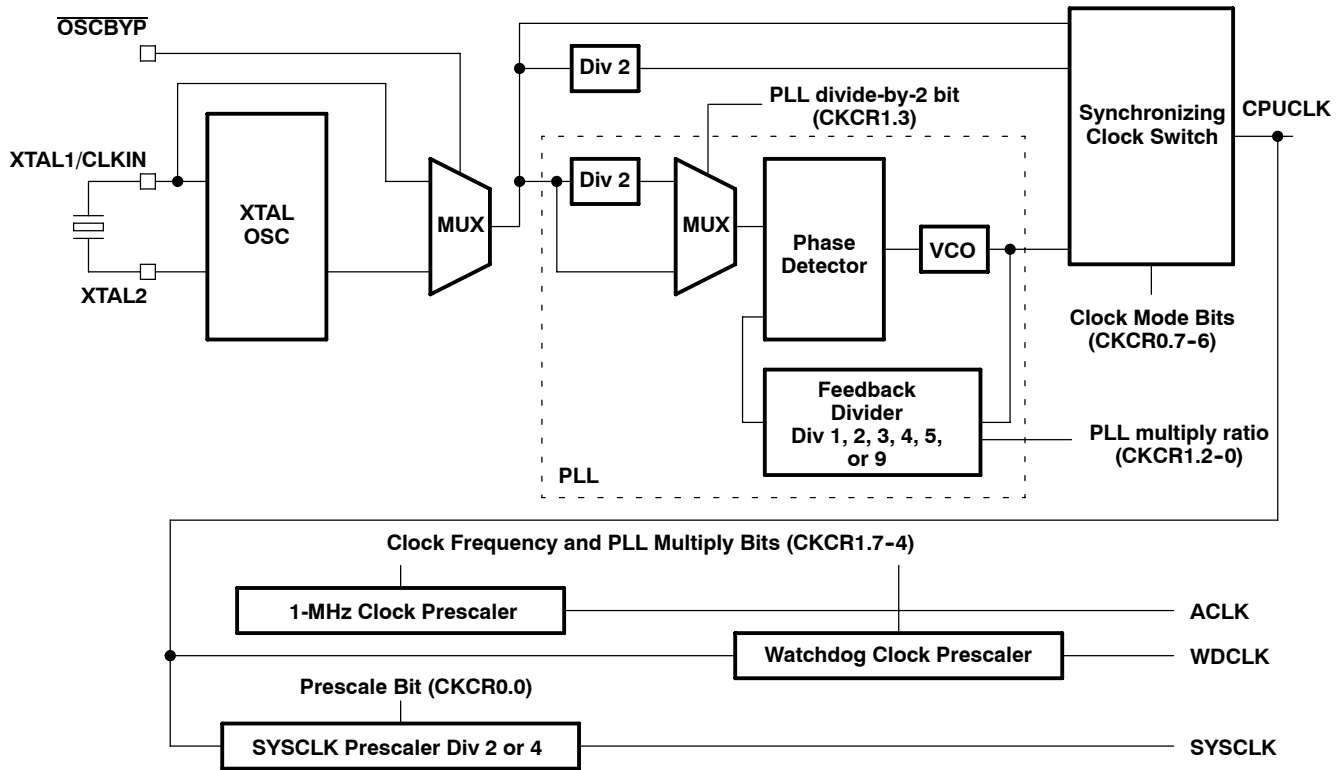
$\overline{\text{OSCBYP}}$

XTAL1/CLKIN

XTAL2

XTAL OSC

MUX

Div 2

PLL divide-by-2 bit (CKCR1.3)

Div 2

MUX

Phase Detector

VCO

Feedback Divider Div 1, 2, 3, 4, 5, or 9

PLL

Synchronizing Clock Switch

CPUCLK

Clock Mode Bits (CKCR0.7-6)

PLL multiply ratio (CKCR1.2-0)

Clock Frequency and PLL Multiply Bits (CKCR1.7-4)

1-MHz Clock Prescaler

ACLK

Watchdog Clock Prescaler

WDCLK

Prescale Bit (CKCR0.0)

SYSCLK Prescaler Div 2 or 4

SYSCLK